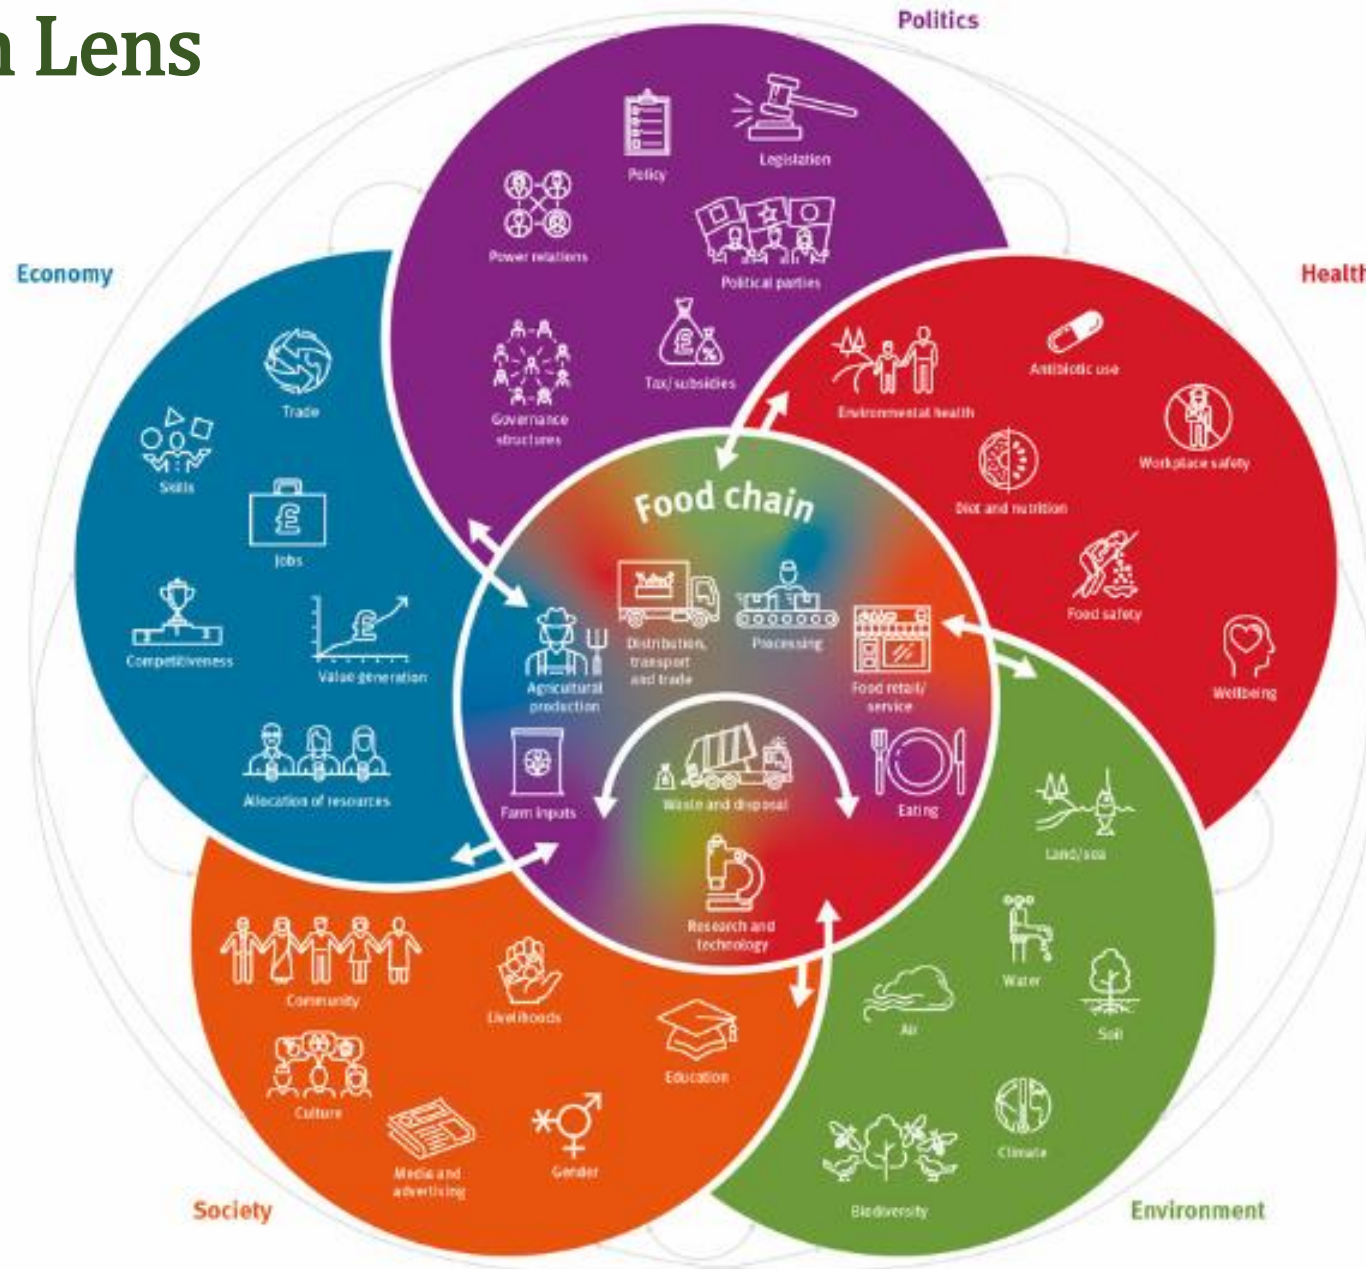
n Lens

Politics

Policy
Legislation
Power relations
Political parties
Governance structures
Tax/subsidies

Economy

Trade
Skills
Jobs
Competitiveness
Value generation
Allocation of resources

Health

Environmental health
Antibiotic use
Workplace safety
Diet and nutrition
Food safety
Wellbeing

Food chain

Distribution, transport and trade
Processing
Agricultural production
Food retail/service
Farm inputs
Waste and disposal
Eating
Research and technology

Society

Community
Livelihoods
Education
Culture
Media and advertising
Gender

Environment

Land/sea
Water
Air
Soil
Climate
Biodiversity